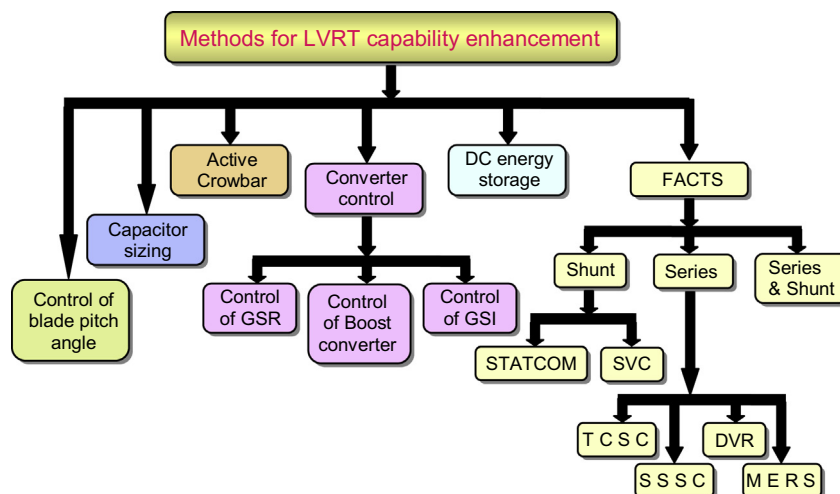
Methods for LVRT capability enhancement

Active Crowbar

Converter control

DC energy storage

FACTS

Capacitor sizing

Control of blade pitch angle

Control of GSR

Control of Boost converter

Control of GSI

Shunt

Series

Series & Shunt

STATCOM

SVC

T C S C

DVR

S S S C

M E R S